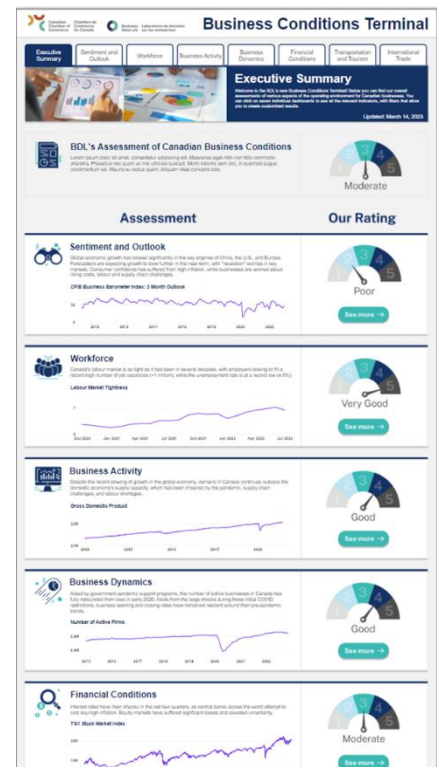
Canadian Chamber of Commerce | Chambre de Commerce du Canada | Business Data Lab | Laboratoire de données sur les entreprises

Business Conditions Terminal

Executive Summary | Sentiment and Outlook | Workforce | Business Activity | Business Dynamics | Financial Conditions | Transportation and Tourism | International Trade

Executive Summary

Welcome to the BDL's new Business Conditions Terminal! Below you can find our overall assessments of various aspects of the operating environment for Canadian businesses. You can click on each individual dashboards to see all the relevant indicators, with filters that allow you to create customized results.

Updated: March 14, 2023

BDL's Assessment of Canadian Business Conditions

Lorem ipsum dolor sit amet, consectetur adipiscing elit. Maecenas eget nibh non felis commodo pharetra. Phasellus nec quam ac nisi ultricies suscipit. Morbi lobortis sem orci, in suscipit augue condimentum vel. Mauris eu tincidunt quam. Aliquam vitae convallis odio.

1 2 3 4 5

Moderate

Assessment

Our Rating

Sentiment and Outlook

Global economic growth has slowed significantly in the key engines of China, the U.S., and Europe. Forecasters are expecting growth to slow further in the near-term, with "recession" worries in key markets. Consumer confidence has suffered from high inflation, while businesses are worried about rising costs, labour and supply chain challenges.

CFIB Business Barometer Index: 3 Month Outlook

Poor

See more →

Workforce

Canada's labour market is as tight as it has been in several decades, with employers looking to fill a record-high number of job vacancies (>1 million), while the unemployment rate is at a record low (4.9%).

Labour Market Tightness

Oct 2020 | Jan 2021 | Apr 2021 | Jul 2021 | Oct 2021 | Jan 2022 | Apr 2022 | Jul 2022

Very Good

See more →

Business Activity

Despite the recent slowing of growth in the global economy, demand in Canada continues outpace the domestic economy's supply capacity, which has been impaired by the pandemic, supply chain challenges, and labour shortages.

Gross Domestic Product

Good

See more →

Business Dynamics

Aided by government pandemic support programs, the number of active businesses in Canada has fully rebounded from lows in early 2020. Aside from the large shocks during those initial COVID restrictions, business opening and closing rates have remained resilient around their pre-pandemic trends.

Number of Active Firms

Good

See more →

Financial Conditions

Interest rates have risen sharply in the last two quarters, as central banks across the world attempt to cool sky-high inflation. Equity markets have suffered significant losses and elevated uncertainty.

TSX Stock Market Index

Moderate

See more →